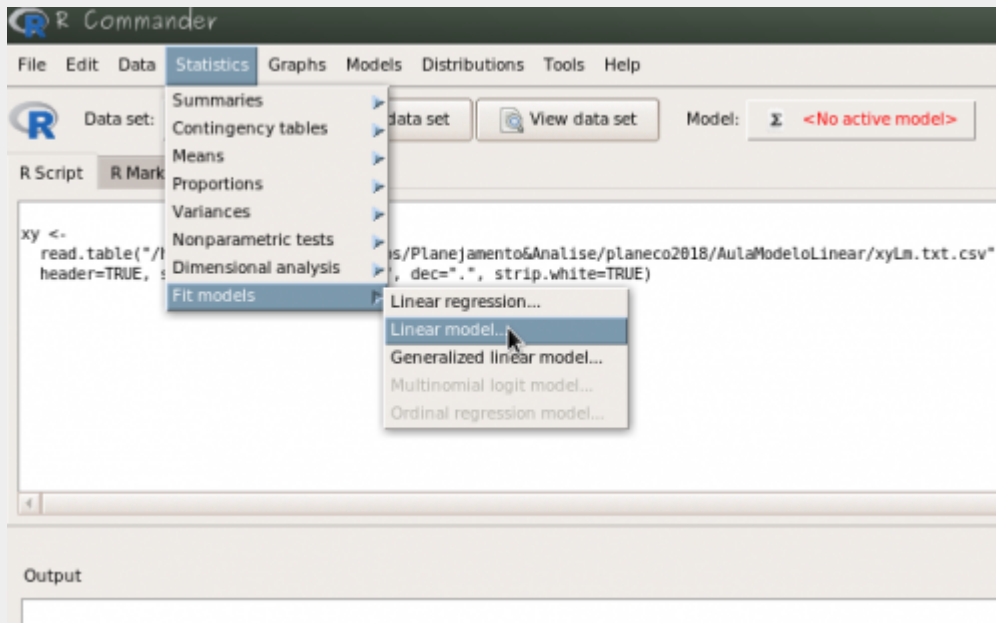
R Commander

File Edit Data Statistics Graphs Models Distributions Tools Help

Data set: data set View data set Model: Σ <No active model>

R Script R Mark

Summaries
Contingency tables
Means
Proportions
Variances
Nonparametric tests
Dimensional analysis
Fit models

Linear regression...
Linear model...
Generalized linear model...
Multinomial logit model...
Ordinal regression model...

xy <-
read.table("/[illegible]s/Planejamento&Analise/planeco2018/AulaModeloLinear/xyLm.txt.csv"
header=TRUE, s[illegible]", dec=".", strip.white=TRUE)

Output